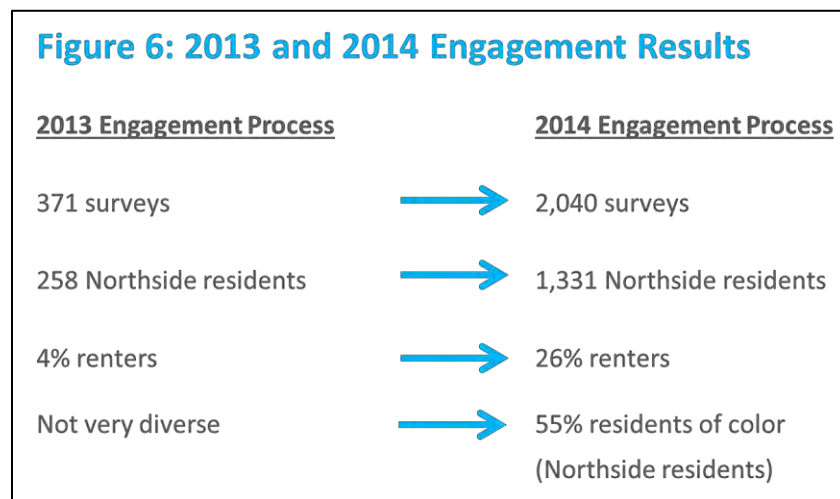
Figure 6: 2013 and 2014 Engagement Results

2013 Engagement Process

2014 Engagement Process

371 surveys

2,040 surveys

258 Northside residents

1,331 Northside residents

4% renters

26% renters

Not very diverse

55% residents of color (Northside residents)